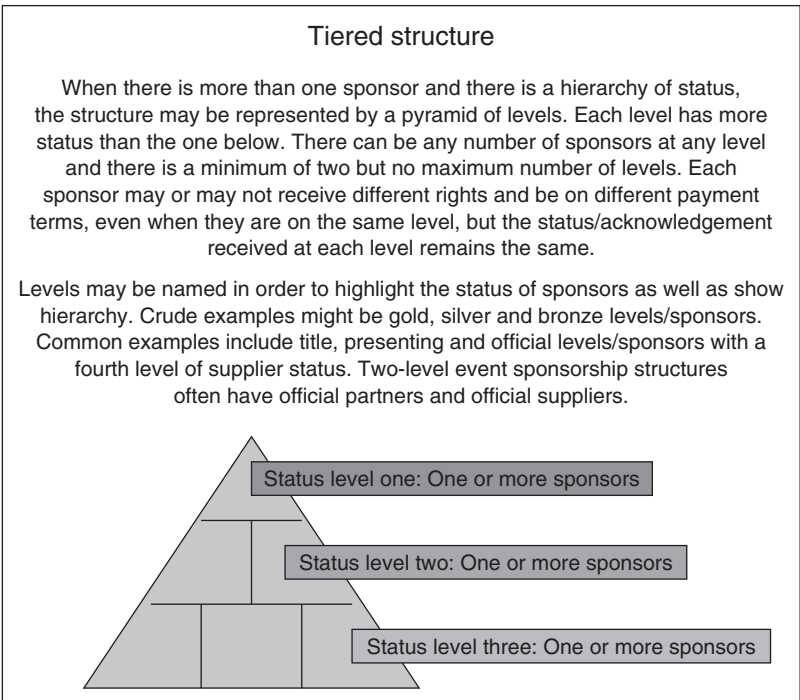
Tiered structure

When there is more than one sponsor and there is a hierarchy of status, the structure may be represented by a pyramid of levels. Each level has more status than the one below. There can be any number of sponsors at any level and there is a minimum of two but no maximum number of levels. Each sponsor may or may not receive different rights and be on different payment terms, even when they are on the same level, but the status/acknowledgement received at each level remains the same.

Levels may be named in order to highlight the status of sponsors as well as show hierarchy. Crude examples might be gold, silver and bronze levels/sponsors. Common examples include title, presenting and official levels/sponsors with a fourth level of supplier status. Two-level event sponsorship structures often have official partners and official suppliers.

Status level one: One or more sponsors

Status level two: One or more sponsors

Status level three: One or more sponsors